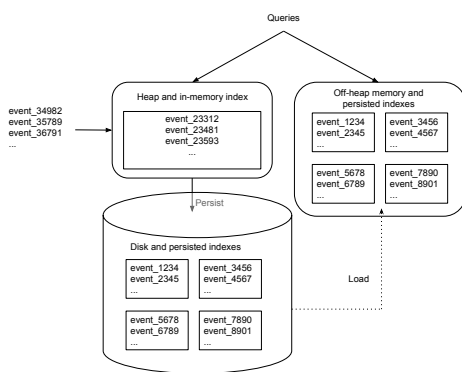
Queries

event_34982
event_35789
event_36791
...

Heap and in-memory index

event_23312
event_23481
event_23593
...

Off-heap memory and persisted indexes

event_1234
event_2345
...

event_3456
event_4567
...

event_5678
event_6789
...

event_7890
event_8901
...

Persist

Disk and persisted indexes

event_1234
event_2345
...

event_3456
event_4567
...

event_5678
event_6789
...

event_7890
event_8901
...

Load